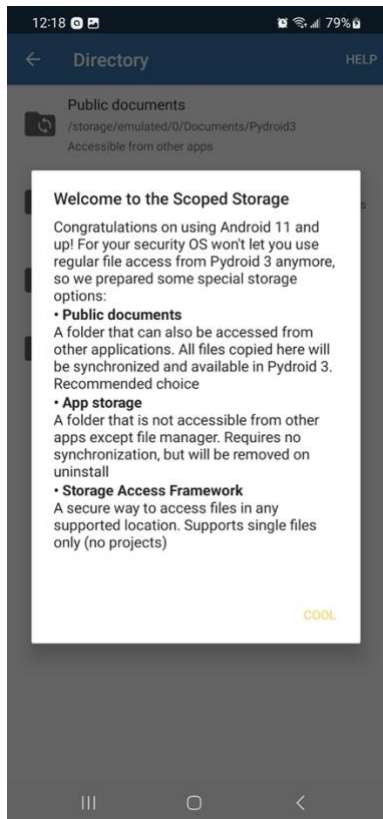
12:18

79%

Directory

HELP

Public documents

/storage/emulated/0/Documents/Pydroid3

Accessible from other apps

Welcome to the Scoped Storage

Congratulations on using Android 11 and up! For your security OS won't let you use regular file access from Pydroid 3 anymore, so we prepared some special storage options:

• Public documents
A folder that can also be accessed from other applications. All files copied here will be synchronized and available in Pydroid 3. Recommended choice

• App storage
A folder that is not accessible from other apps except file manager. Requires no synchronization, but will be removed on uninstall

• Storage Access Framework
A secure way to access files in any supported location. Supports single files only (no projects)

COOL